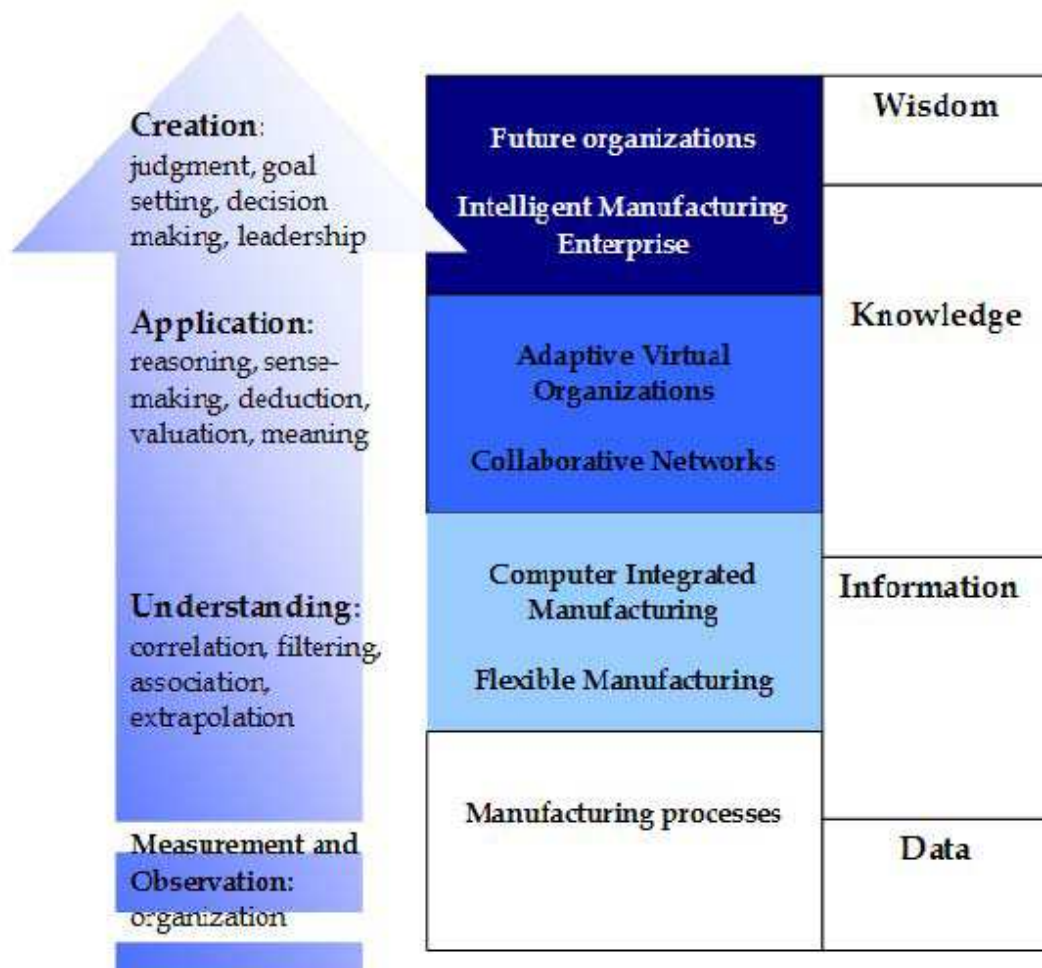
Creation: judgment, goal setting, decision making, leadership

Application: reasoning, sense-making, deduction, valuation, meaning

Understanding: correlation, filtering, association, extrapolation

Measurement and Observation: organization

Future organizations

Intelligent Manufacturing Enterprise

Adaptive Virtual Organizations

Collaborative Networks

Computer Integrated Manufacturing

Flexible Manufacturing

Manufacturing processes

Wisdom

Knowledge

Information

Data